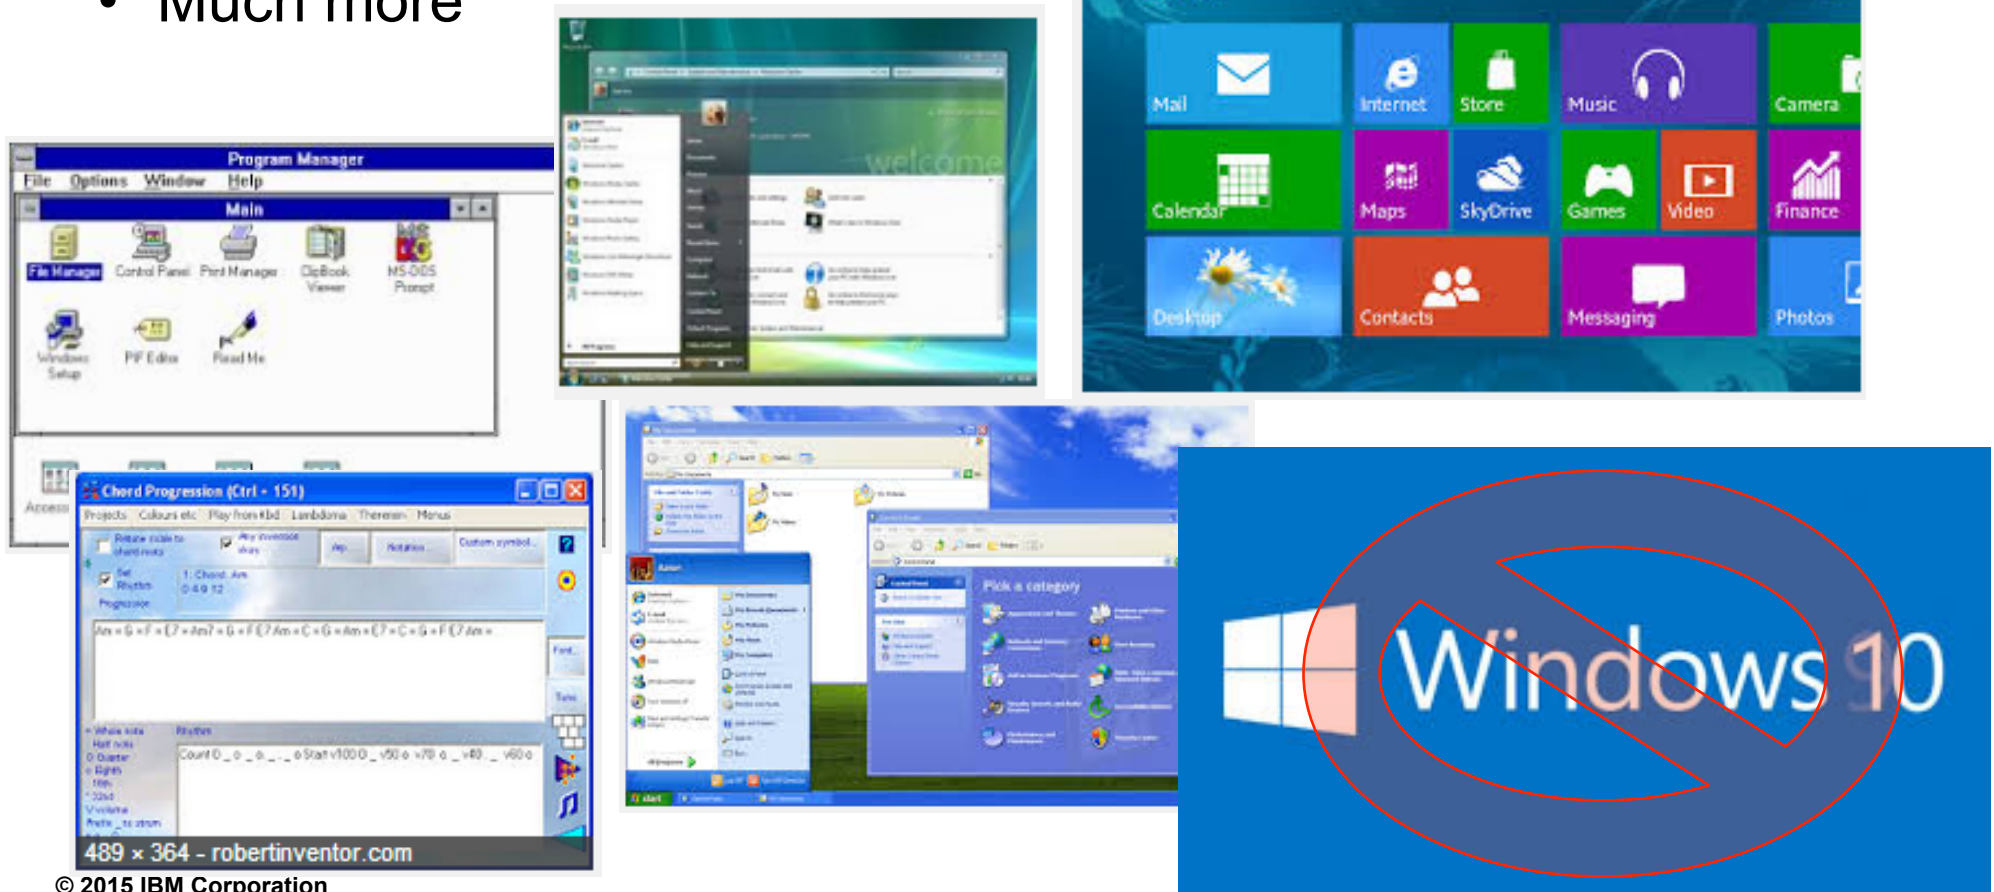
• Much more

Program Manager
File Options Window Help
Main
File Manager
Control Panel
Print Manager
ClipBook Viewer
MS-DOS Prompt
Windows Setup
PIF Editor
Read Me
Access

welcome

Mail
Internet
Store
Music
Camera
Calendar
Maps
SkyDrive
Games
Video
Finance
Desktop
Contacts
Messaging
Photos

Chord Progression (Ctrl + 151)
Projects Colours etc Play from Kbd Lambdoma Theremin Menus
Custom symbol...
Am • G • F • E7 • Am7 • G • F E7 Am • C • G • Am • E7 • C • G • F E7 Am •
Rhythm
489 × 364 - robertinventor.com

Pick a category
start

Windows 10

© 2015 IBM Corporation